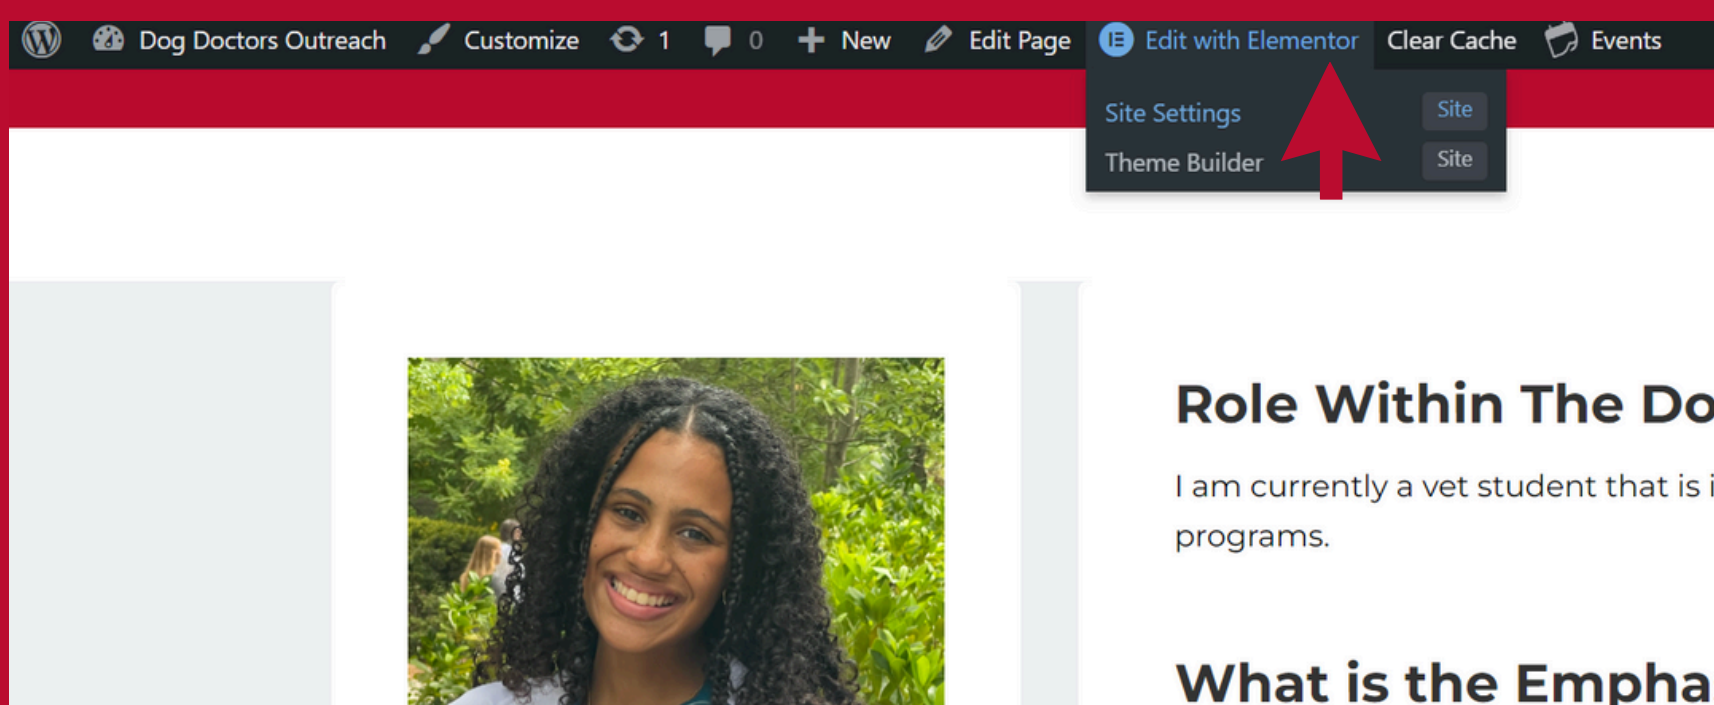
Dog Doctors Outreach Customize 1 0 New Edit Page Edit with Elementor Clear Cache Events

Site Settings Site
Theme Builder Site

Role Within The Do

I am currently a vet student that is i programs.

What is the Empha